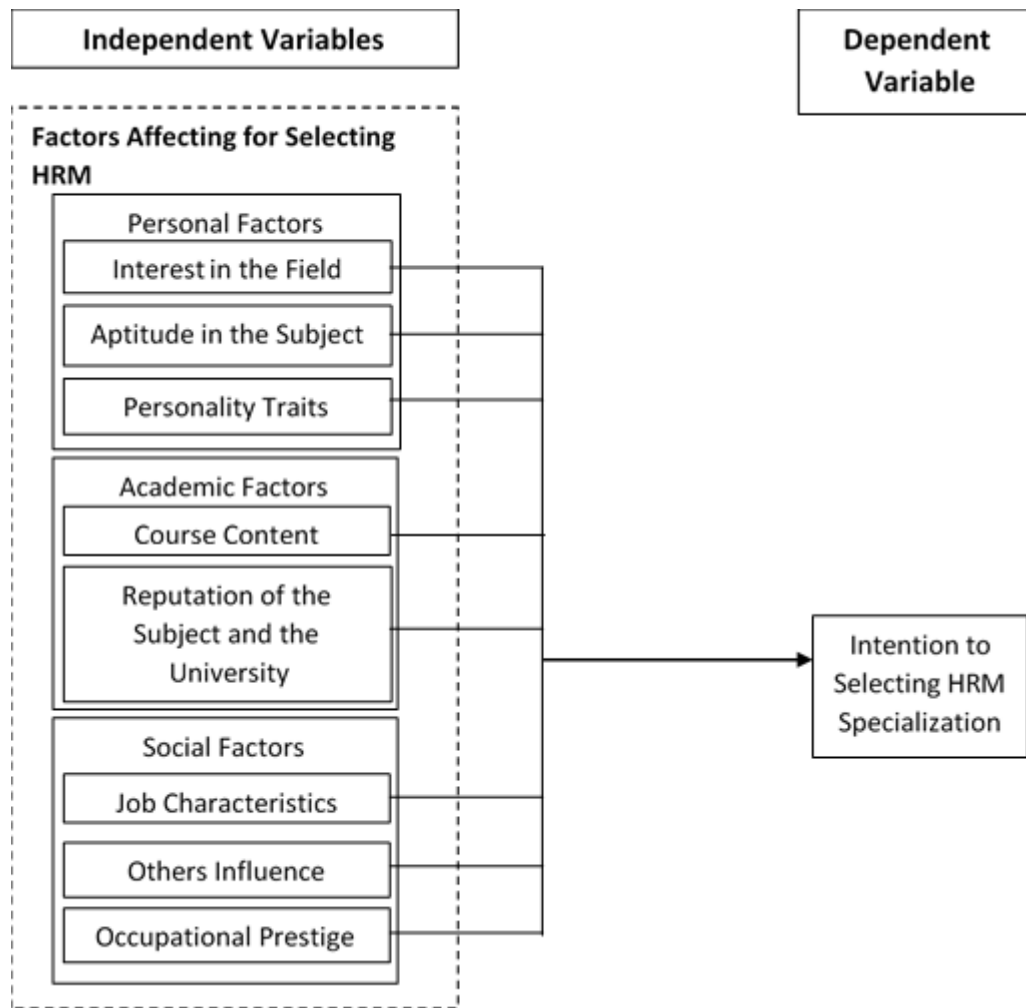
Independent Variables

Dependent Variable

Factors Affecting for Selecting HRM

Personal Factors

Interest in the Field

Aptitude in the Subject

Personality Traits

Academic Factors

Course Content

Reputation of the Subject and the University

Social Factors

Job Characteristics

Others Influence

Occupational Prestige

Intention to Selecting HRM Specialization